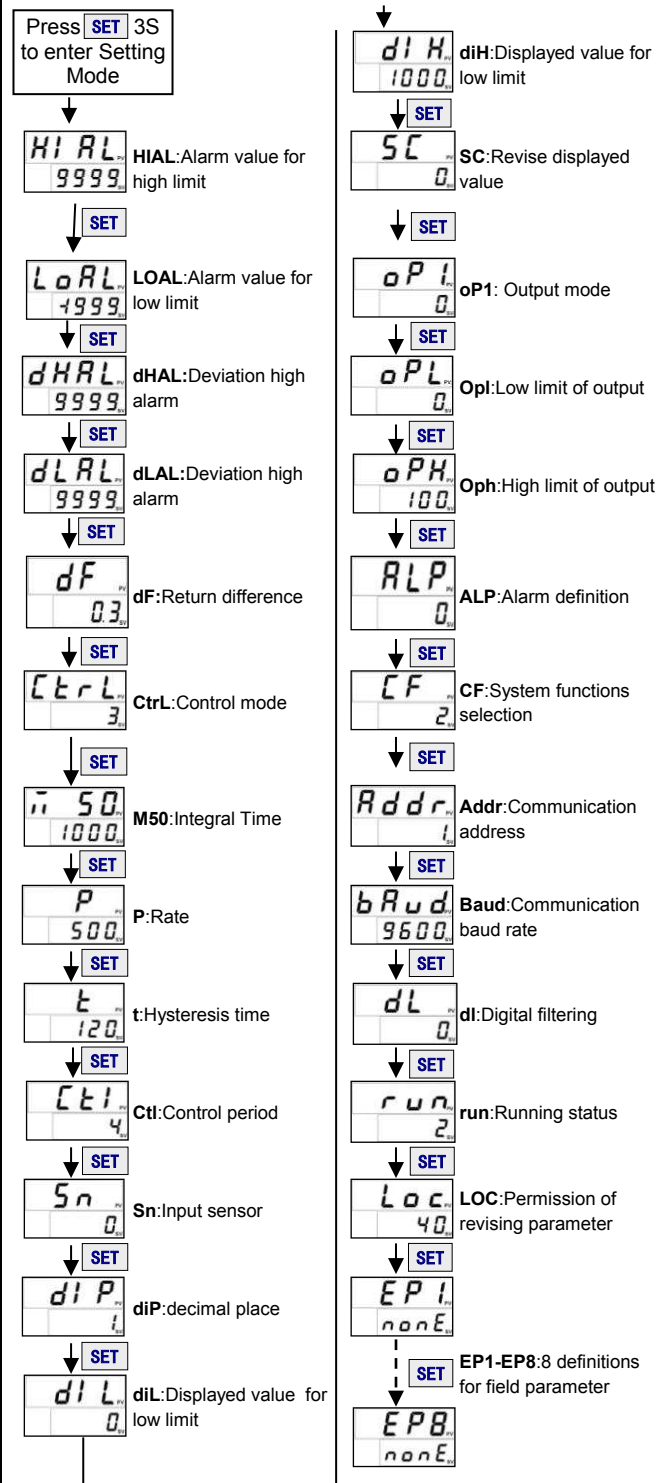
Press SET 3S to enter Setting Mode

HI AL
9999
HIAL:Alarm value for high limit

SET

LoAL
-1999
LOAL:Alarm value for low limit

SET

dHAL
9999
dHAL:Deviation high alarm

SET

dLAL
9999
dLAL:Deviation high alarm

SET

dF
0.3
dF:Return difference

SET

CtrL
3
CtrL:Control mode

SET

M 50
1000
M50:Integral Time

SET

P
500
P:Rate

SET

t
120
t:Hysteresis time

SET

Ctl
4
Ctl:Control period

SET

Sn
0
Sn:Input sensor

SET

diP
1
diP:decimal place

SET

di L
0
diL:Displayed value for low limit

di H
1000
diH:Displayed value for low limit

SET

SC
0
SC:Revise displayed value

SET

oP1
0
oP1: Output mode

SET

oPL
0
Opl:Low limit of output

SET

oPH
100
Oph:High limit of output

SET

ALP
0
ALP:Alarm definition

SET

CF
2
CF:System functions selection

SET

Addr
1
Addr:Communication address

SET

bAud
9600
Baud:Communication baud rate

SET

dL
0
dl:Digital filtering

SET

run
2
run:Running status

SET

Loc
40
LOC:Permission of revising parameter

SET

EP1
nonE

SET
EP1-EP8:8 definitions for field parameter

EP8
nonE